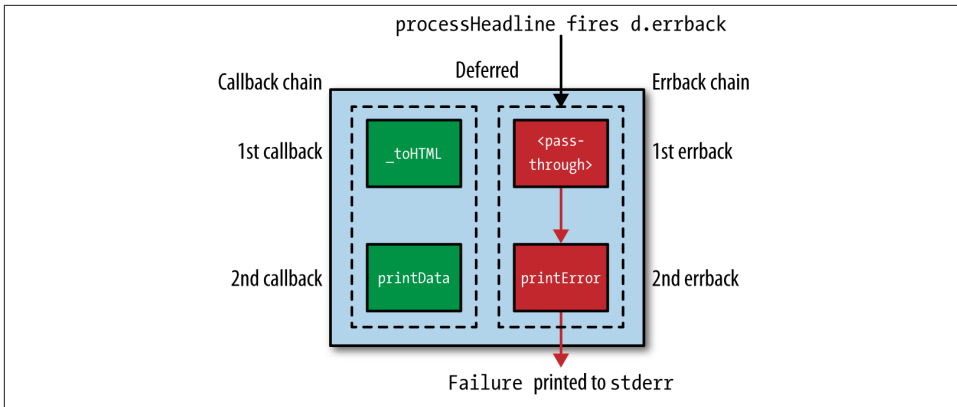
processHeadline fires d.errback

Deferred

Callback chain

Errback chain

1st callback

_toHTML

<pass-through>

1st errback

2nd callback

printData

printError

2nd errback

Failure printed to stderr